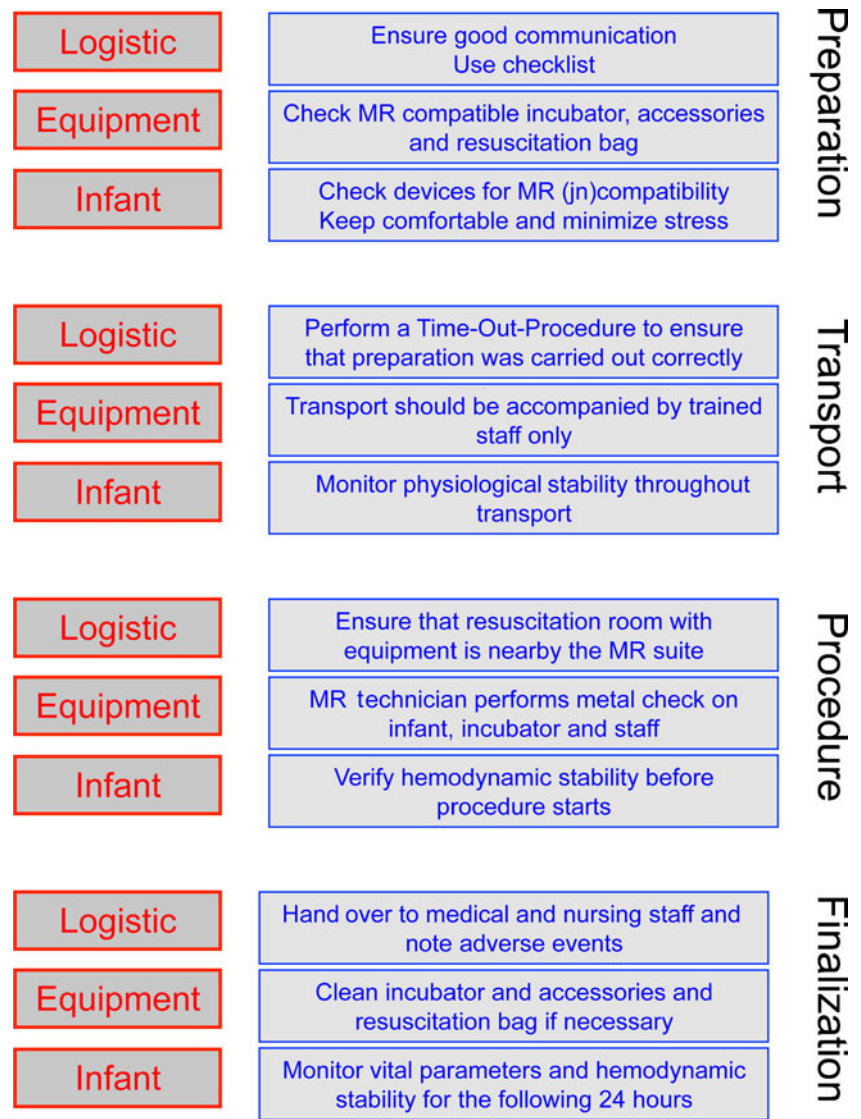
Logistic

Ensure good communication
Use checklist

Equipment

Check MR compatible incubator, accessories and resuscitation bag

Infant

Check devices for MR (jn)compatibility
Keep comfortable and minimize stress

Preparation

Logistic

Perform a Time-Out-Procedure to ensure that preparation was carried out correctly

Equipment

Transport should be accompanied by trained staff only

Infant

Monitor physiological stability throughout transport

Transport

Logistic

Ensure that resuscitation room with equipment is nearby the MR suite

Equipment

MR technician performs metal check on infant, incubator and staff

Infant

Verify hemodynamic stability before procedure starts

Procedure

Logistic

Hand over to medical and nursing staff and note adverse events

Equipment

Clean incubator and accessories and resuscitation bag if necessary

Infant

Monitor vital parameters and hemodynamic stability for the following 24 hours

Finalization